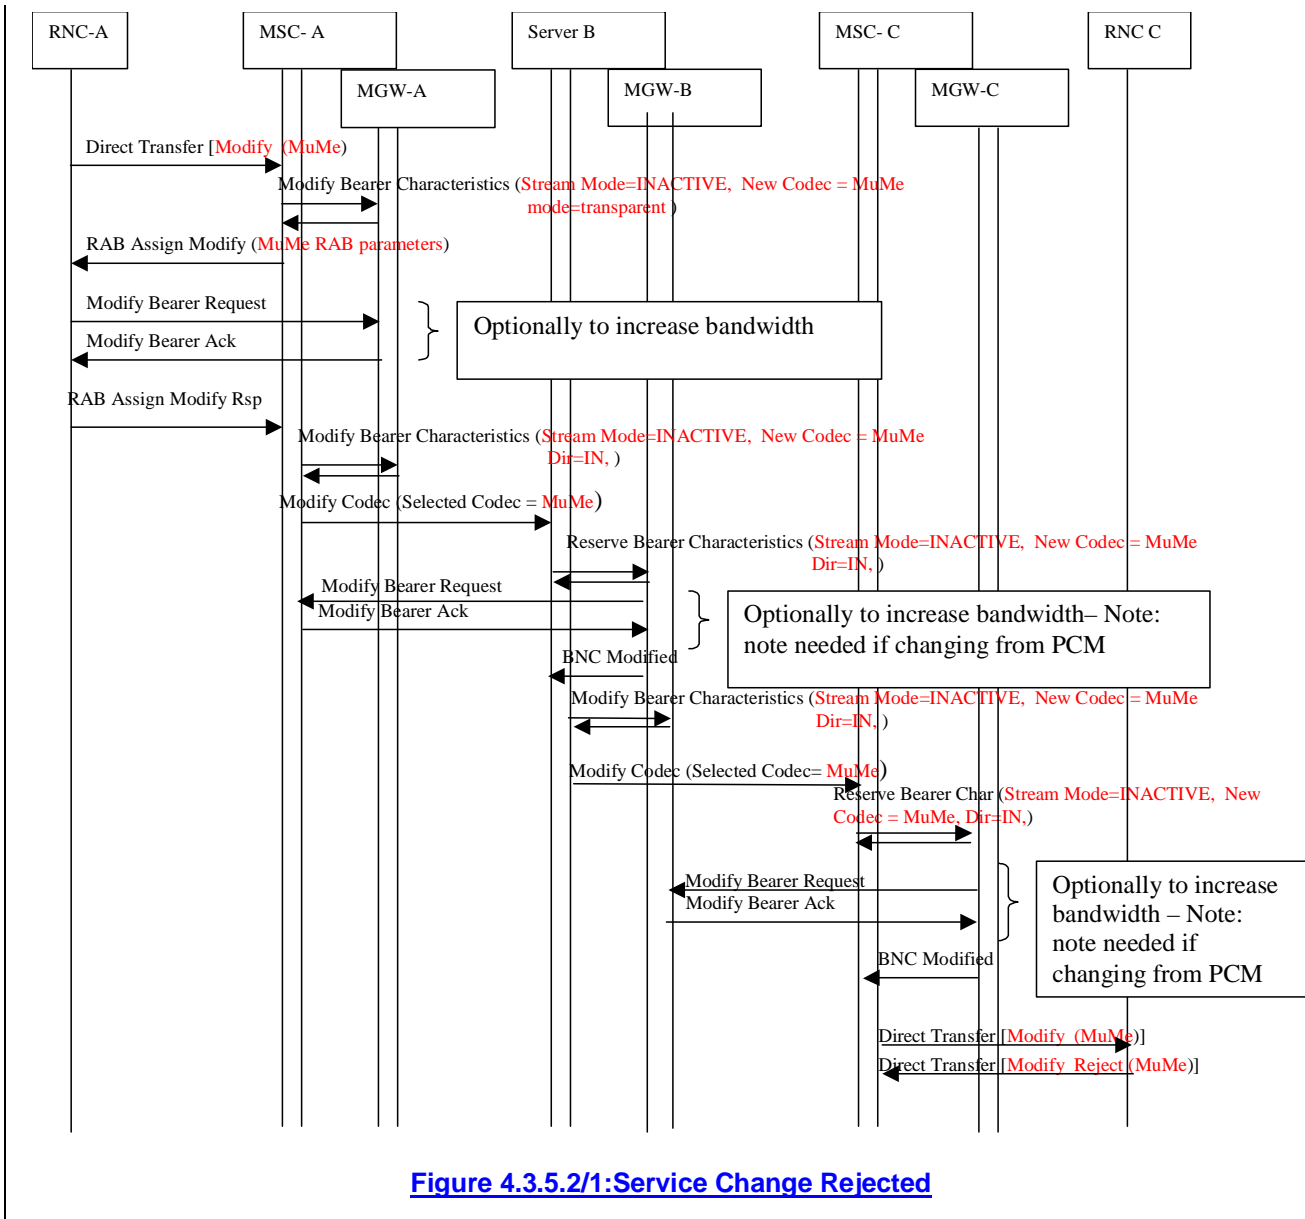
RNC-A

MSC- A

Server B

MSC- C

RNC C

MGW-A

MGW-B

MGW-C

Direct Transfer [Modify (MuMe)

Modify Bearer Characteristics (Stream Mode=INACTIVE, New Codec = MuMe mode=transparent )

RAB Assign Modify (MuMe RAB parameters)

Modify Bearer Request

Modify Bearer Ack

Optionally to increase bandwidth

RAB Assign Modify Rsp

Modify Bearer Characteristics (Stream Mode=INACTIVE, New Codec = MuMe Dir=IN, )

Modify Codec (Selected Codec = MuMe)

Reserve Bearer Characteristics (Stream Mode=INACTIVE, New Codec = MuMe Dir=IN, )

Modify Bearer Request

Modify Bearer Ack

Optionally to increase bandwidth– Note: note needed if changing from PCM

BNC Modified

Modify Bearer Characteristics (Stream Mode=INACTIVE, New Codec = MuMe Dir=IN, )

Modify Codec (Selected Codec= MuMe)

Reserve Bearer Char (Stream Mode=INACTIVE, New Codec = MuMe, Dir=IN,)

Modify Bearer Request

Modify Bearer Ack

Optionally to increase bandwidth – Note: note needed if changing from PCM

BNC Modified

Direct Transfer [Modify (MuMe)]

Direct Transfer [Modify Reject (MuMe)]

Figure 4.3.5.2/1:Service Change Rejected